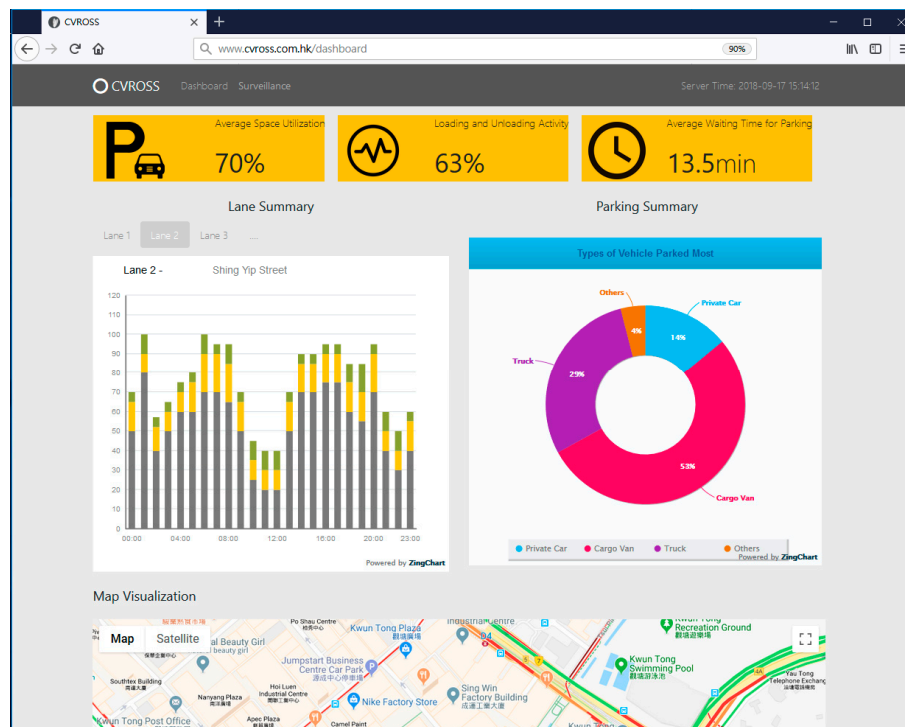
CVROSS
www.cvross.com.hk/dashboard
90%

CVROSS Dashboard Surveillance Server Time: 2018-09-17 15:14:12

Average Space Utilization
70%

Loading and Unloading Activity
63%

Average Waiting Time for Parking
13.5min

Lane Summary

Lane 1 Lane 2 Lane 3 ...

Lane 2 - Shing Yip Street

120
110
100
90
80
70
60
50
40
30
20
10
0
00:00 04:00 08:00 12:00 16:00 20:00 23:00

Powered by ZingChart

Parking Summary

Types of Vehicle Parked Most

Others 4%
Private Car 14%
Truck 29%
53%
Cargo Van

Private Car Cargo Van Truck Others
Powered by ZingChart

Map Visualization

Map Satellite
Po Shau Centre
Kwun Tong Plaza
Industrial Centre
Kwun Tong Recreation Ground
Beauty Girl
beauty girl
Jumpstart Business Centre Car Park
Kwun Tong Swimming Pool
Southtex Building
Hoi Luen Industrial Centre
Sing Win Factory Building
Nanyang Plaza
Nike Factory Store
Kwun Tong Post Office
Apec Plaza
Camel Paint
Yau Tong Telephone Exchange